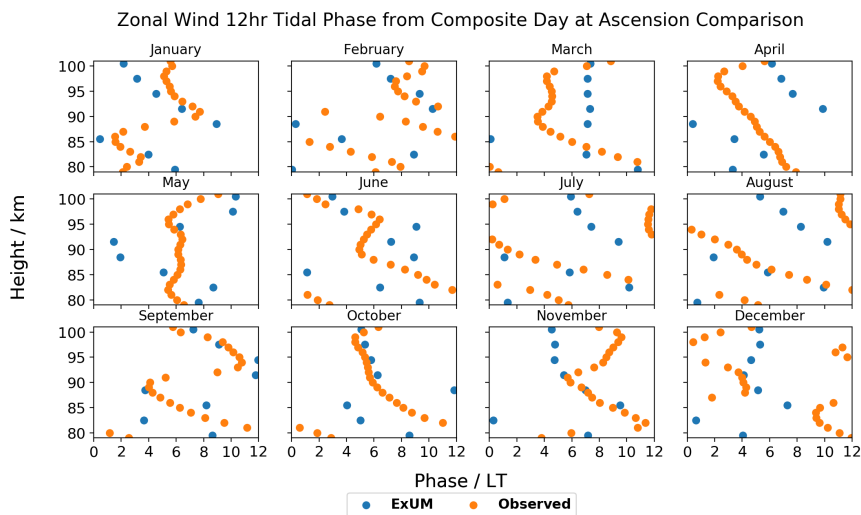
Zonal Wind 12hr Tidal Phase from Composite Day at Ascension Comparison

January

February

March

April

May

June

July

August

September

October

November

December

Height / km

100
95
90
85
80

100
95
90
85
80

100
95
90
85
80

0 2 4 6 8 10 12
0 2 4 6 8 10 12
0 2 4 6 8 10 12
0 2 4 6 8 10 12

Phase / LT

ExUM
Observed